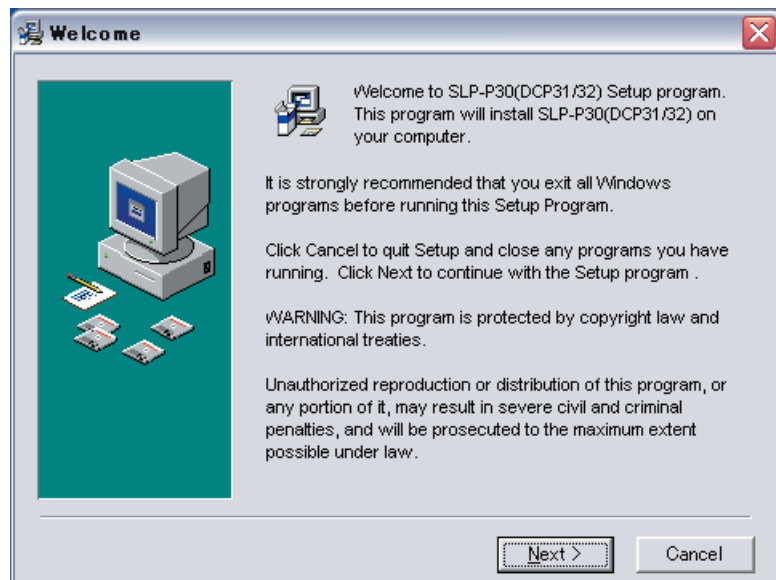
Welcome

Welcome to SLP-P30(DCP31/32) Setup program. This program will install SLP-P30(DCP31/32) on your computer.

It is strongly recommended that you exit all Windows programs before running this Setup Program.

Click Cancel to quit Setup and close any programs you have running. Click Next to continue with the Setup program .

WARNING: This program is protected by copyright law and international treaties.

Unauthorized reproduction or distribution of this program, or any portion of it, may result in severe civil and criminal penalties, and will be prosecuted to the maximum extent possible under law.

Next >

Cancel